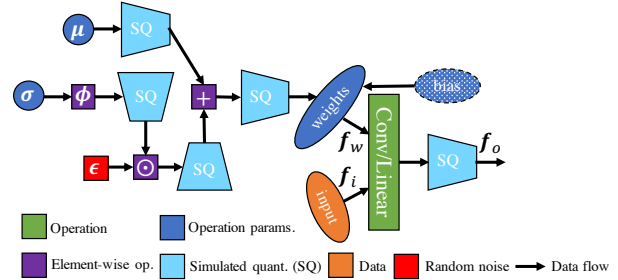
$\mu$

SQ

$\sigma$

$\phi$

SQ

$+$

SQ

weights

bias

$\epsilon$

$\odot$

SQ

$f_w$

Conv/Linear

SQ

$f_o$

$f_i$

input

Operation

Operation params.

Element-wise op.

Simulated quant. (SQ)

Data

Random noise

Data flow